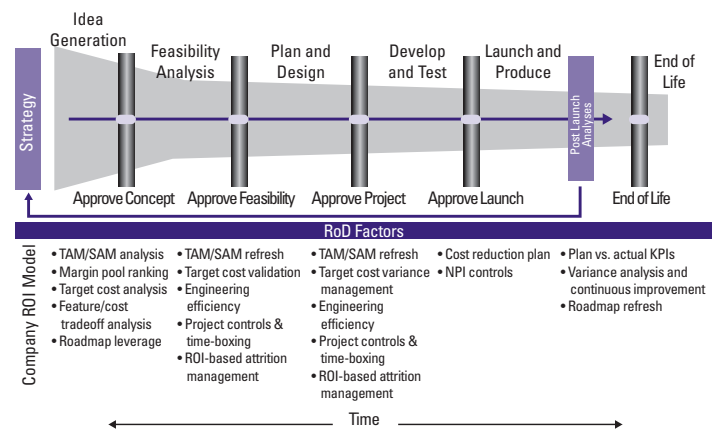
Idea Generation

Feasibility Analysis

Plan and Design

Develop and Test

Launch and Produce

End of Life

Strategy

Post Launch Analyses

Approve Concept

Approve Feasibility

Approve Project

Approve Launch

End of Life

RoD Factors

Company ROI Model

• TAM/SAM analysis
• Margin pool ranking
• Target cost analysis
• Feature/cost tradeoff analysis
• Roadmap leverage

• TAM/SAM refresh
• Target cost validation
• Engineering efficiency
• Project controls & time-boxing
• ROI-based attrition management

• TAM/SAM refresh
• Target cost variance management
• Engineering efficiency
• Project controls & time-boxing
• ROI-based attrition management

• Cost reduction plan
• NPI controls

• Plan vs. actual KPIs
• Variance analysis and continuous improvement
• Roadmap refresh

Time